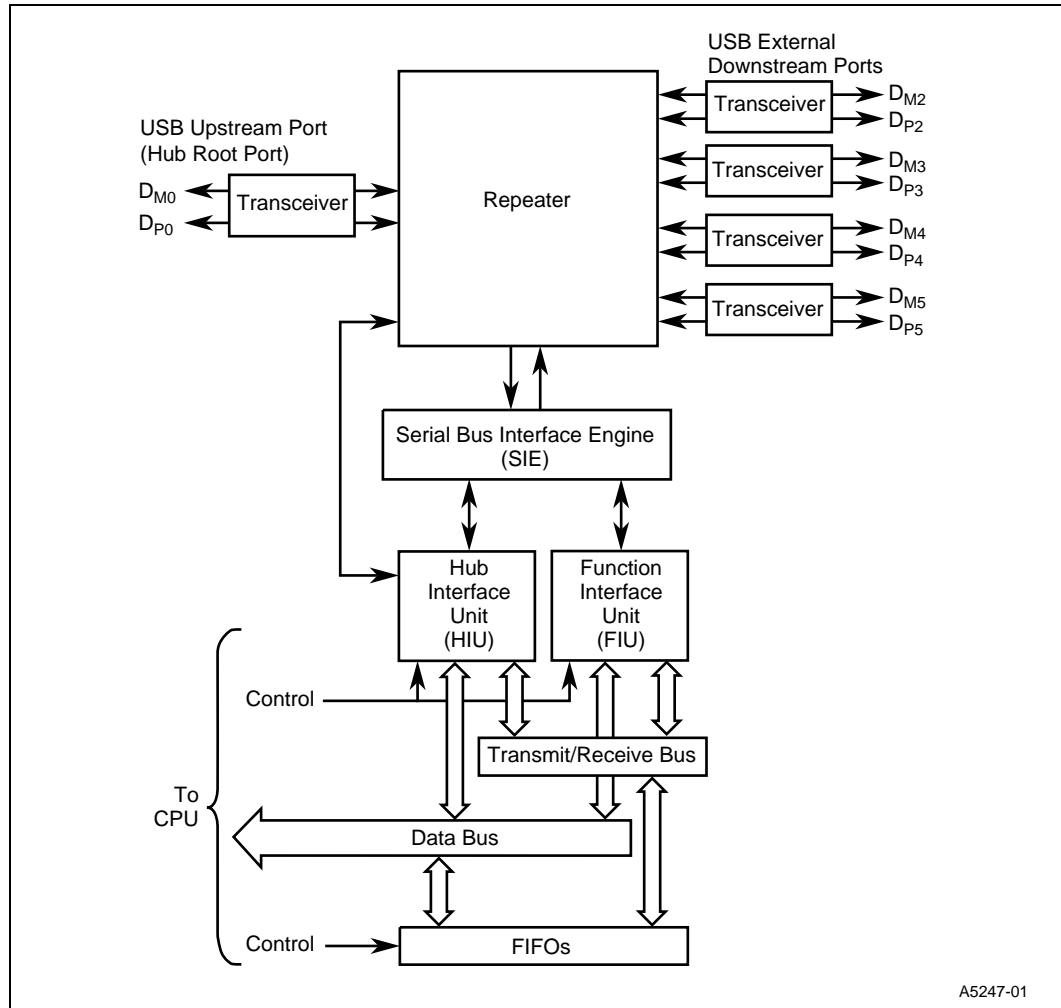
USB External Downstream Ports

USB Upstream Port (Hub Root Port)

$D_{M0}$
$D_{P0}$
Transceiver

Repeater

Transceiver
$D_{M2}$
$D_{P2}$

Transceiver
$D_{M3}$
$D_{P3}$

Transceiver
$D_{M4}$
$D_{P4}$

Transceiver
$D_{M5}$
$D_{P5}$

Serial Bus Interface Engine (SIE)

Hub Interface Unit (HIU)

Function Interface Unit (FIU)

Control

Transmit/Receive Bus

To CPU

Data Bus

Control

FIFOs

A5247-01